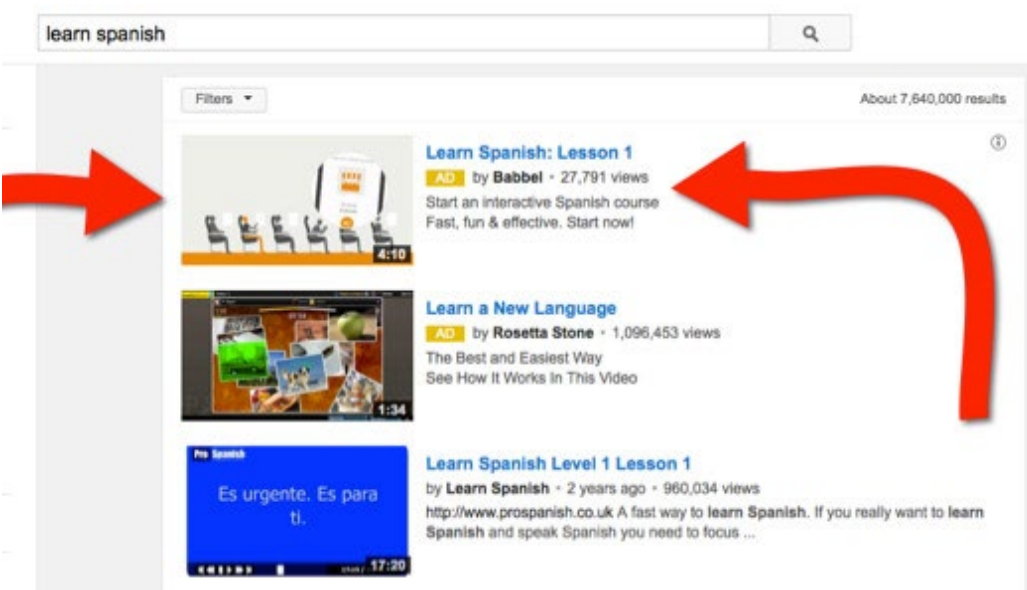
learn spanish

Filters ▾

About 7,640,000 results

4:10

Learn Spanish: Lesson 1

AD by Babbel · 27,791 views

Start an interactive Spanish course
Fast, fun & effective. Start now!

1:34

Learn a New Language

AD by Rosetta Stone · 1,096,453 views

The Best and Easiest Way
See How It Works In This Video

Pro Spanish

Es urgente. Es para ti.

17:20

Learn Spanish Level 1 Lesson 1

by Learn Spanish · 2 years ago · 960,034 views

http://www.prospanish.co.uk A fast way to learn Spanish. If you really want to learn Spanish and speak Spanish you need to focus ...